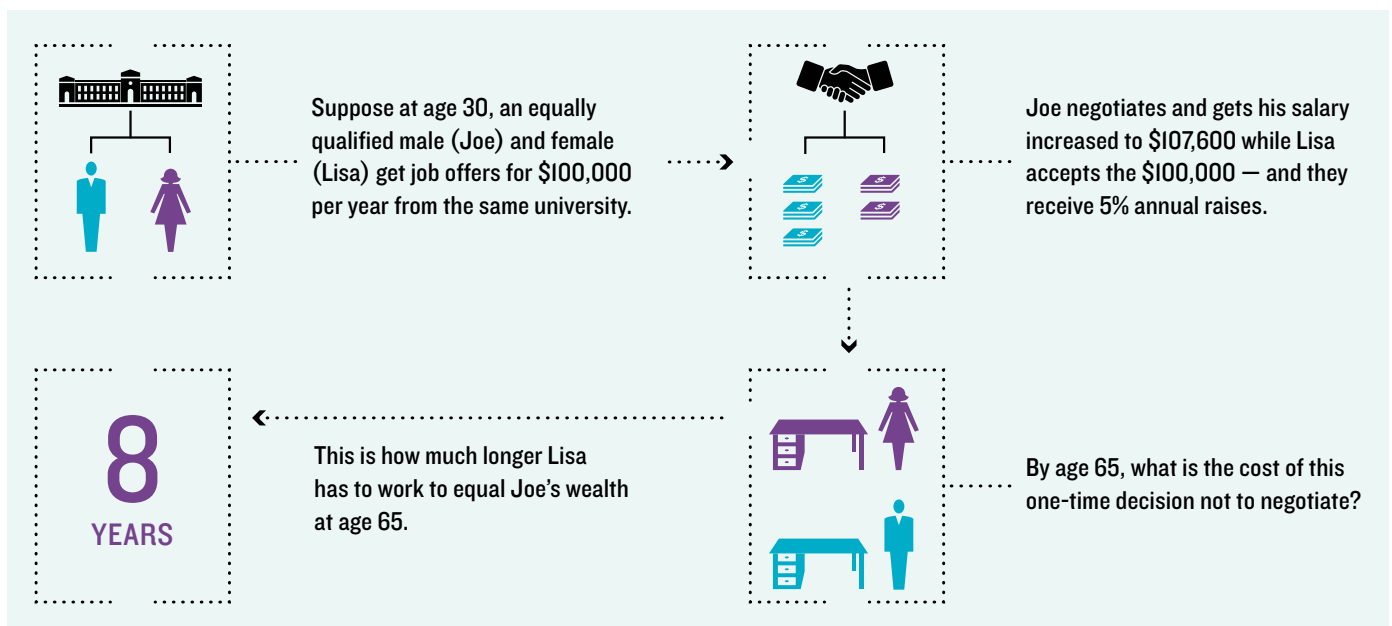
Suppose at age 30, an equally qualified male (Joe) and female (Lisa) get job offers for $100,000 per year from the same university.

Joe negotiates and gets his salary increased to $107,600 while Lisa accepts the $100,000 — and they receive 5% annual raises.

By age 65, what is the cost of this one-time decision not to negotiate?

This is how much longer Lisa has to work to equal Joe's wealth at age 65.

8
YEARS